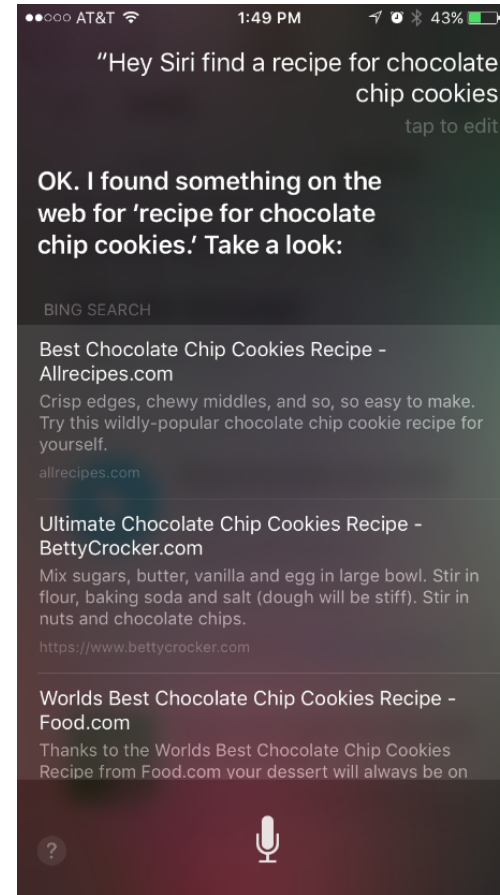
●●○○○ AT&T 1:49 PM 43%

"Hey Siri find a recipe for chocolate chip cookies

tap to edit

OK. I found something on the web for 'recipe for chocolate chip cookies.' Take a look:

BING SEARCH

Best Chocolate Chip Cookies Recipe - Allrecipes.com

Crisp edges, chewy middles, and so, so easy to make. Try this wildly-popular chocolate chip cookie recipe for yourself.

allrecipes.com

Ultimate Chocolate Chip Cookies Recipe - BettyCrocker.com

Mix sugars, butter, vanilla and egg in large bowl. Stir in flour, baking soda and salt (dough will be stiff). Stir in nuts and chocolate chips.

https://www.bettycrocker.com

Worlds Best Chocolate Chip Cookies Recipe - Food.com

Thanks to the Worlds Best Chocolate Chip Cookies Recipe from Food.com your dessert will always be on

?